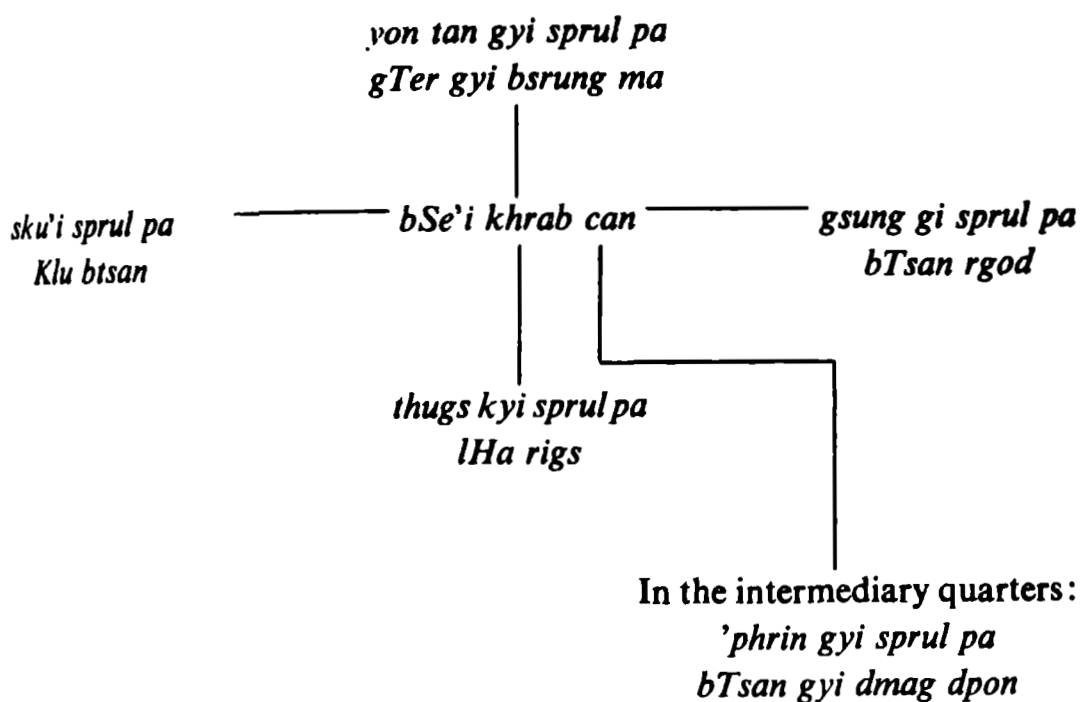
yon tan gyi sprul pa
gTer gyi bsrung ma

sku'i sprul pa
Klu btsan

bSe'i khrab can

gsung gi sprul pa
bTsan rgod

thugs kyi sprul pa
lHa rigs

In the intermediary quarters:
'phrin gyi sprul pa
bTsan gyi dmag dpon